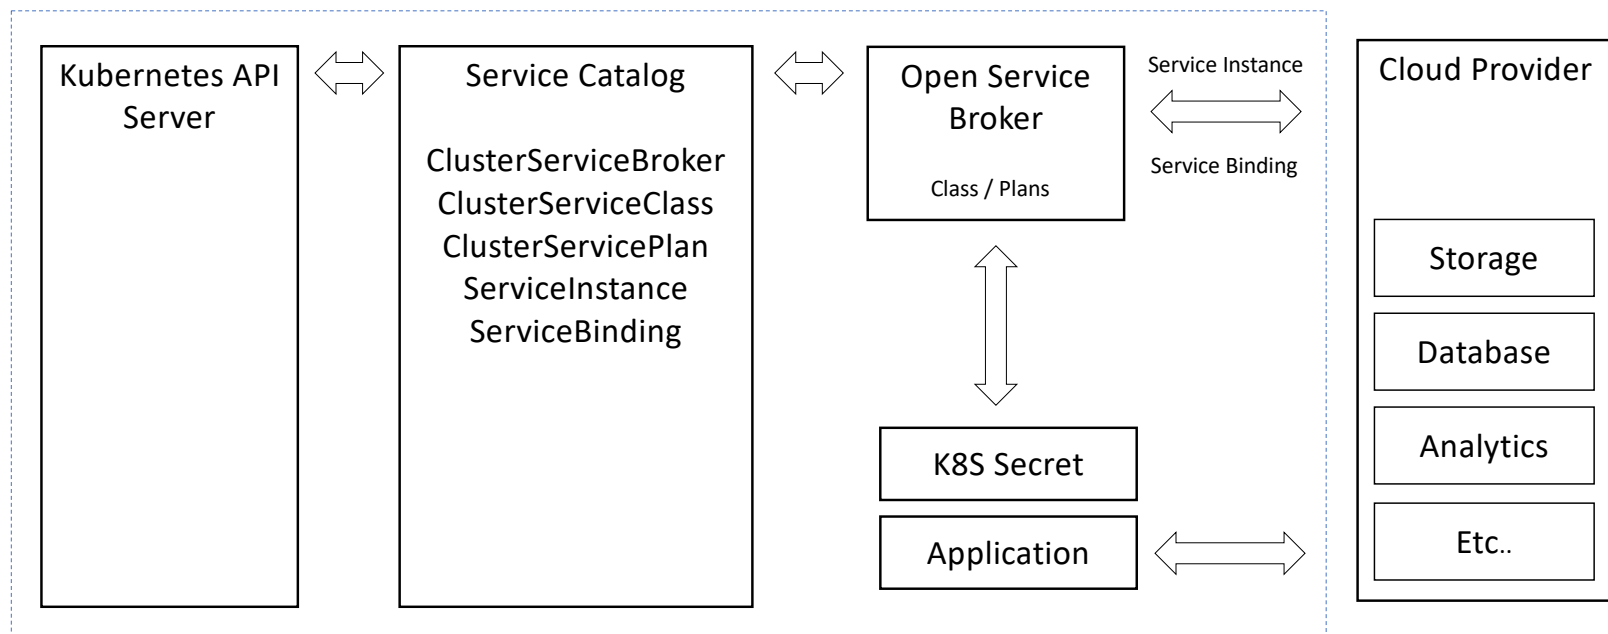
Kubernetes API Server

Service Catalog

ClusterServiceBroker
ClusterServiceClass
ClusterServicePlan
ServiceInstance
ServiceBinding

Open Service Broker

Class / Plans

Service Instance

Service Binding

K8S Secret

Application

Cloud Provider

Storage

Database

Analytics

Etc..